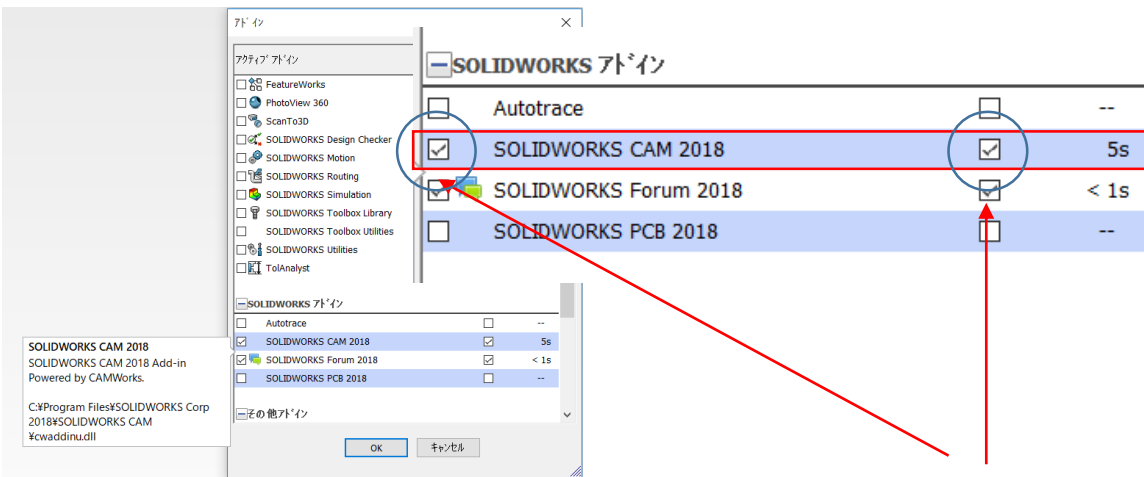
ｱﾄﾞｲﾝ

ｱｸﾃｨﾌﾞ ｱﾄﾞｲﾝ

FeatureWorks
PhotoView 360
ScanTo3D
SOLIDWORKS Design Checker
SOLIDWORKS Motion
SOLIDWORKS Routing
SOLIDWORKS Simulation
SOLIDWORKS Toolbox Library
SOLIDWORKS Toolbox Utilities
SOLIDWORKS Utilities
TolAnalyst

SOLIDWORKS ｱﾄﾞｲﾝ

| | | |
|---|---|---|
| Autotrace | | -- |
| SOLIDWORKS CAM 2018 | | 5s |
| SOLIDWORKS Forum 2018 | | < 1s |
| SOLIDWORKS PCB 2018 | | -- |

その他ｱﾄﾞｲﾝ

OK
ｷｬﾝｾﾙ

SOLIDWORKS CAM 2018
SOLIDWORKS CAM 2018 Add-in
Powered by CAMWorks.

C:¥Program Files¥SOLIDWORKS Corp 2018¥SOLIDWORKS CAM ¥cwaddinu.dll

SOLIDWORKS ｱﾄﾞｲﾝ

| | | |
|---|---|---|
| Autotrace | | -- |
| SOLIDWORKS CAM 2018 | | 5s |
| SOLIDWORKS Forum 2018 | | < 1s |
| SOLIDWORKS PCB 2018 | | -- |